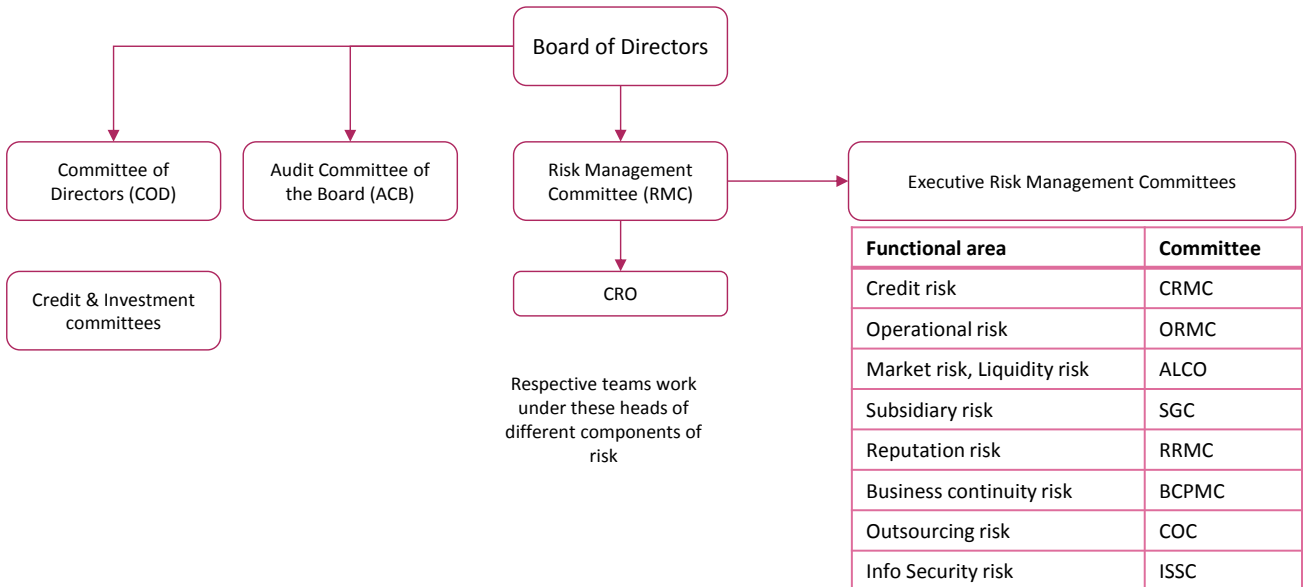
Board of Directors

Committee of Directors (COD)

Audit Committee of the Board (ACB)

Risk Management Committee (RMC)

Executive Risk Management Committees

Credit & Investment committees

CRO

Respective teams work under these heads of different components of risk

| Functional area | Committee |
|---|---|
| Credit risk | CRMC |
| Operational risk | ORMC |
| Market risk, Liquidity risk | ALCO |
| Subsidiary risk | SGC |
| Reputation risk | RRMC |
| Business continuity risk | BCPMC |
| Outsourcing risk | COC |
| Info Security risk | ISSC |